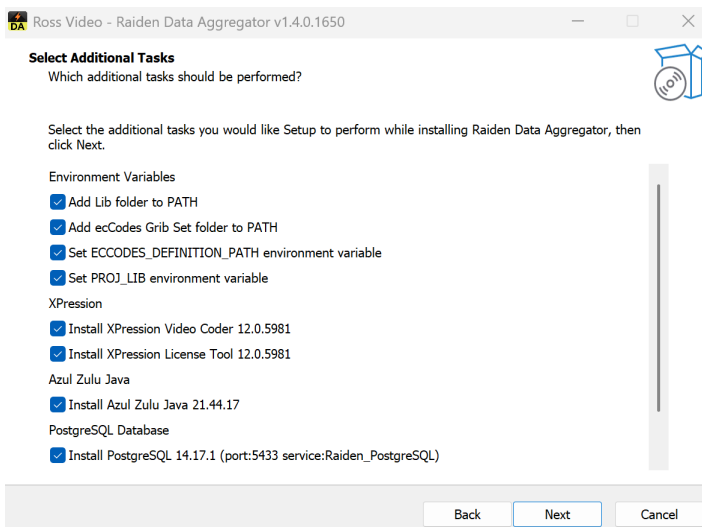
DA Ross Video - Raiden Data Aggregator v1.4.0.1650

Select Additional Tasks
Which additional tasks should be performed?

Select the additional tasks you would like Setup to perform while installing Raiden Data Aggregator, then click Next.

Environment Variables
Add Lib folder to PATH
Add ecCodes Grib Set folder to PATH
Set ECCODES_DEFINITION_PATH environment variable
Set PROJ_LIB environment variable
XPression
Install XPression Video Coder 12.0.5981
Install XPression License Tool 12.0.5981
Azul Zulu Java
Install Azul Zulu Java 21.44.17
PostgreSQL Database
Install PostgreSQL 14.17.1 (port:5433 service:Raiden_PostgreSQL)

Back Next Cancel